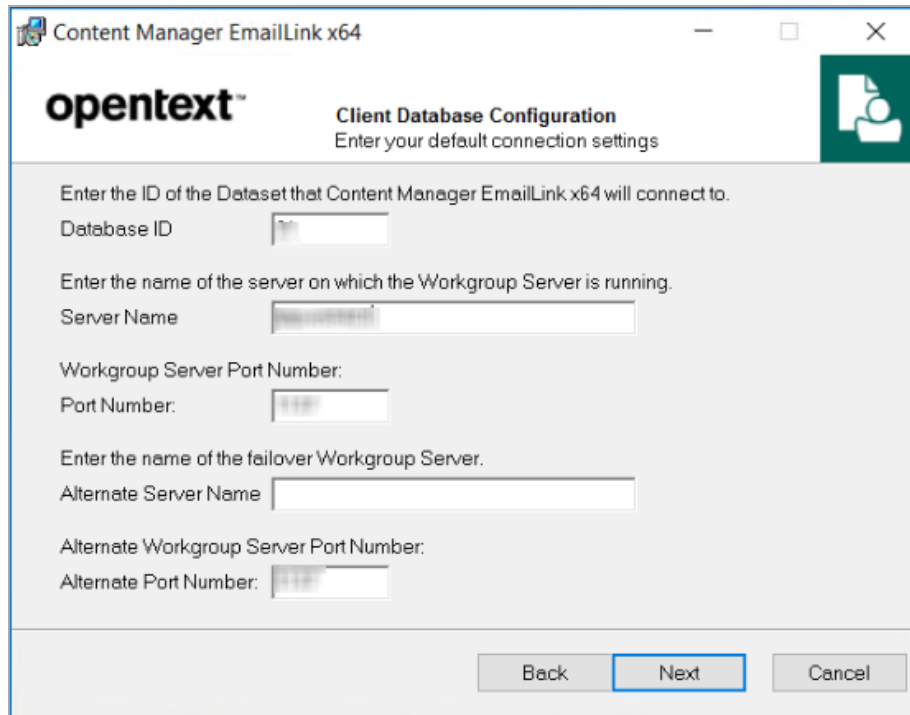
Content Manager EmailLink x64

opentext™

Client Database Configuration
Enter your default connection settings

Enter the ID of the Dataset that Content Manager EmailLink x64 will connect to.

Database ID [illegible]

Enter the name of the server on which the Workgroup Server is running.

Server Name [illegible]

Workgroup Server Port Number:

Port Number: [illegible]

Enter the name of the failover Workgroup Server.

Alternate Server Name

Alternate Workgroup Server Port Number:

Alternate Port Number: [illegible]

Back Next Cancel